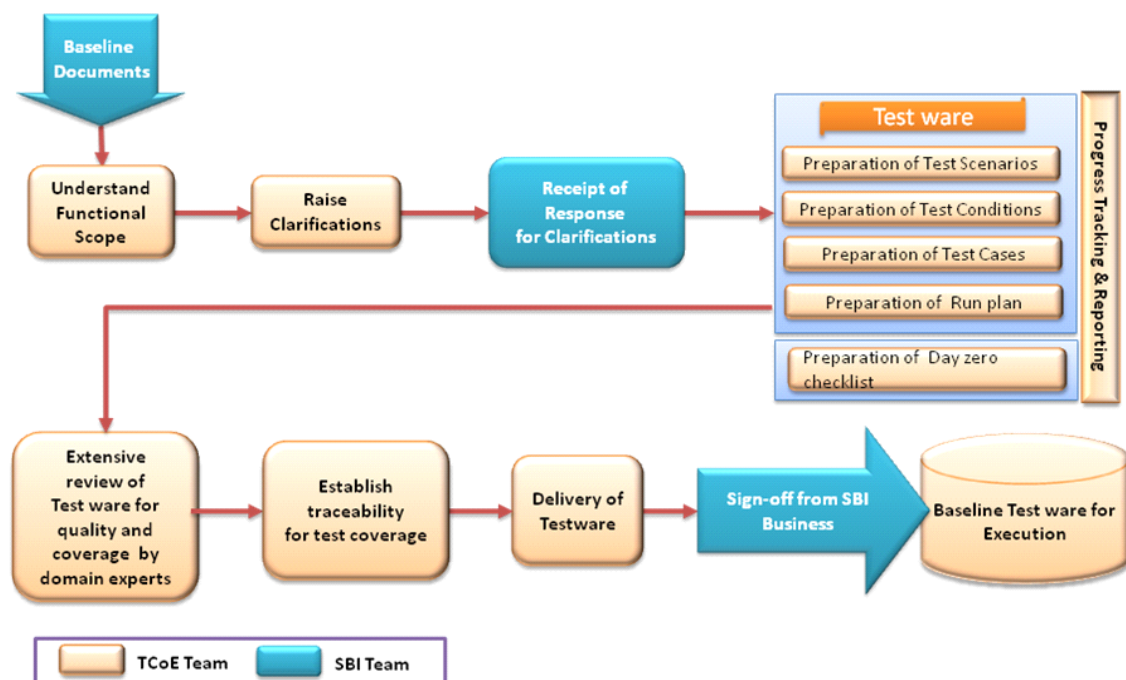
Baseline Documents

Understand Functional Scope

Raise Clarifications

Receipt of Response for Clarifications

Test ware

Preparation of Test Scenarios

Preparation of Test Conditions

Preparation of Test Cases

Preparation of Run plan

Preparation of Day zero checklist

Progress Tracking & Reporting

Extensive review of Test ware for quality and coverage by domain experts

Establish traceability for test coverage

Delivery of Testware

Sign-off from SBI Business

Baseline Test ware for Execution

TCoE Team

SBI Team